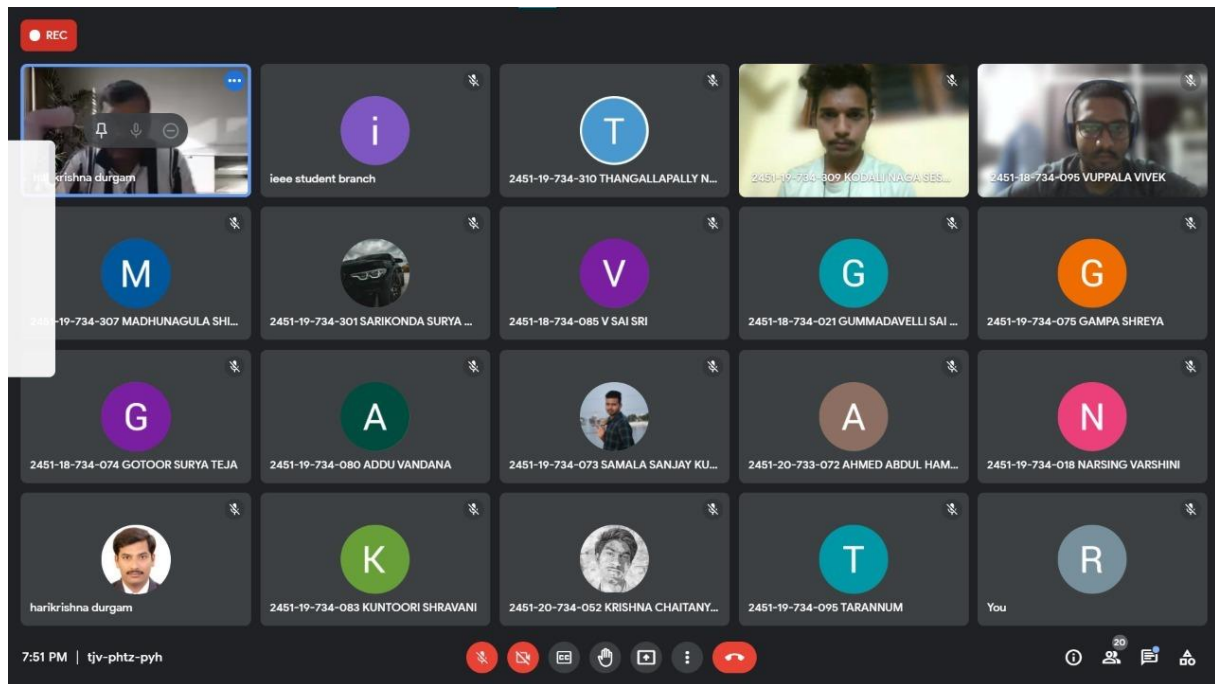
REC

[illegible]krishna durgam

i
ieee student branch

T
2451-19-734-310 THANGALLAPALLY N...

2451-19-734-309 KODALI NAGA SES...

2451-18-734-095 VUPPALA VIVEK

M
2451-19-734-307 MADHUNAGULA SHI...

2451-19-734-301 SARIKONDA SURYA ...

V
2451-18-734-085 V SAI SRI

G
2451-18-734-021 GUMMADAVELLI SAI ...

G
2451-19-734-075 GAMPA SHREYA

G
2451-18-734-074 GOTOOR SURYA TEJA

A
2451-19-734-080 ADDU VANDANA

2451-19-734-073 SAMALA SANJAY KU...

A
2451-20-733-072 AHMED ABDUL HAM...

N
2451-19-734-018 NARSING VARSHINI

harikrishna durgam

K
2451-19-734-083 KUNTOORI SHRAVANI

2451-20-734-052 KRISHNA CHAITANY...

T
2451-19-734-095 TARANNUM

R
You

7:51 PM | tjv-phtz-pyh

20